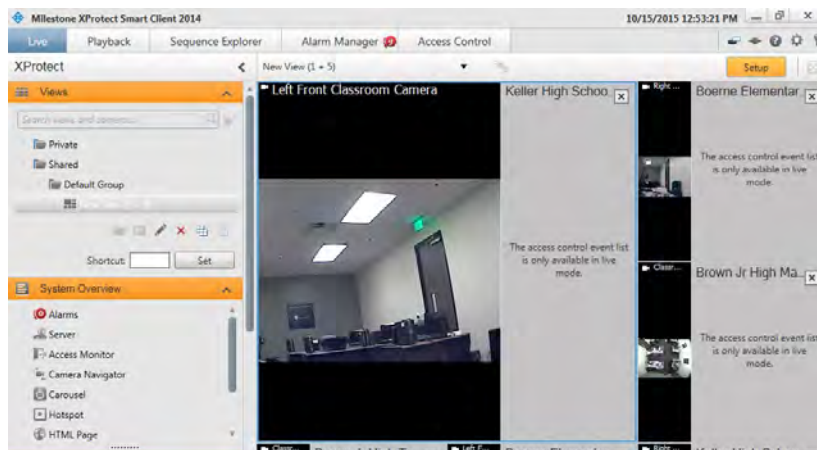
Milestone XProtect Smart Client 2014

10/15/2015 12:53:21 PM

Live | Playback | Sequence Explorer | Alarm Manager | Access Control

XProtect

New View (1 + 5)

Setup

Views

Search views and cameras...

Private

Shared

Default Group

Shortcut:

Set

System Overview

Alarms

Server

Access Monitor

Camera Navigator

Carousel

Hotspot

HTML Page

Left Front Classroom Camera

Keller High Schoo

The access control event list is only available in live mode.

Right

Boerne Elementar

The access control event list is only available in live mode.

Classr

Brown Jr High Ma

The access control event list is only available in live mode.

Classr

Left F

Right